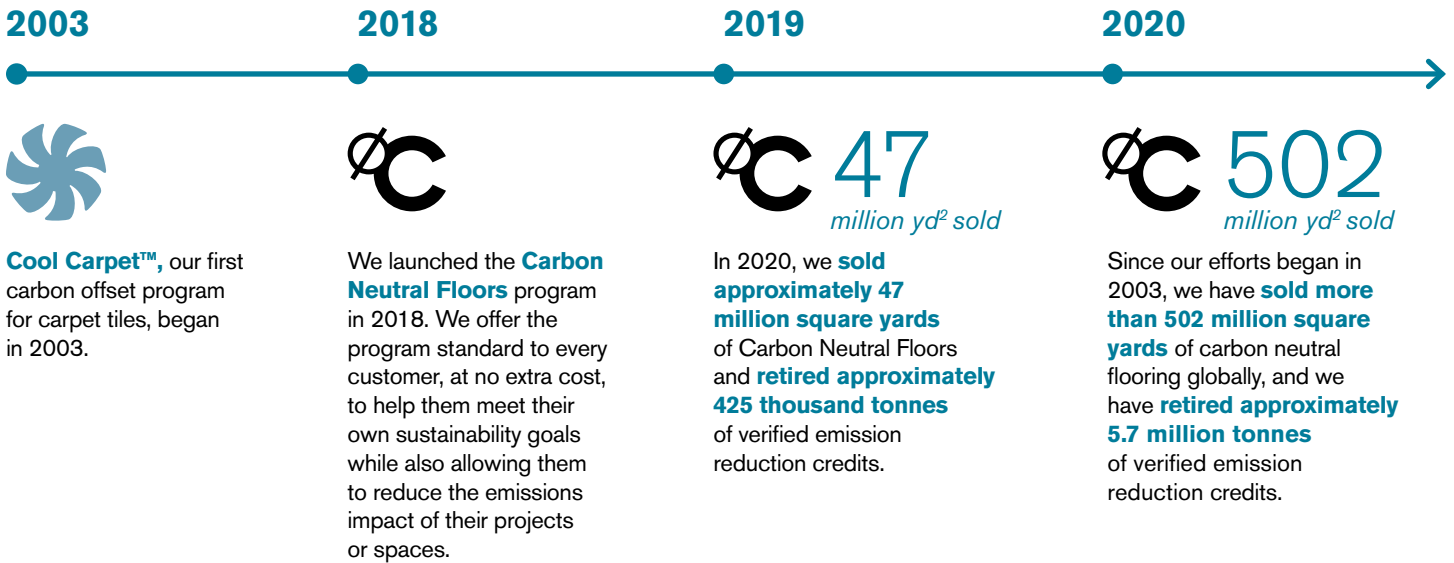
2003

Cool Carpet™, our first carbon offset program for carpet tiles, began in 2003.

2018

ØC

We launched the Carbon Neutral Floors program in 2018. We offer the program standard to every customer, at no extra cost, to help them meet their own sustainability goals while also allowing them to reduce the emissions impact of their projects or spaces.

2019

ØC 47 million $yd^2$ sold

In 2020, we sold approximately 47 million square yards of Carbon Neutral Floors and retired approximately 425 thousand tonnes of verified emission reduction credits.

2020

ØC 502 million $yd^2$ sold

Since our efforts began in 2003, we have sold more than 502 million square yards of carbon neutral flooring globally, and we have retired approximately 5.7 million tonnes of verified emission reduction credits.